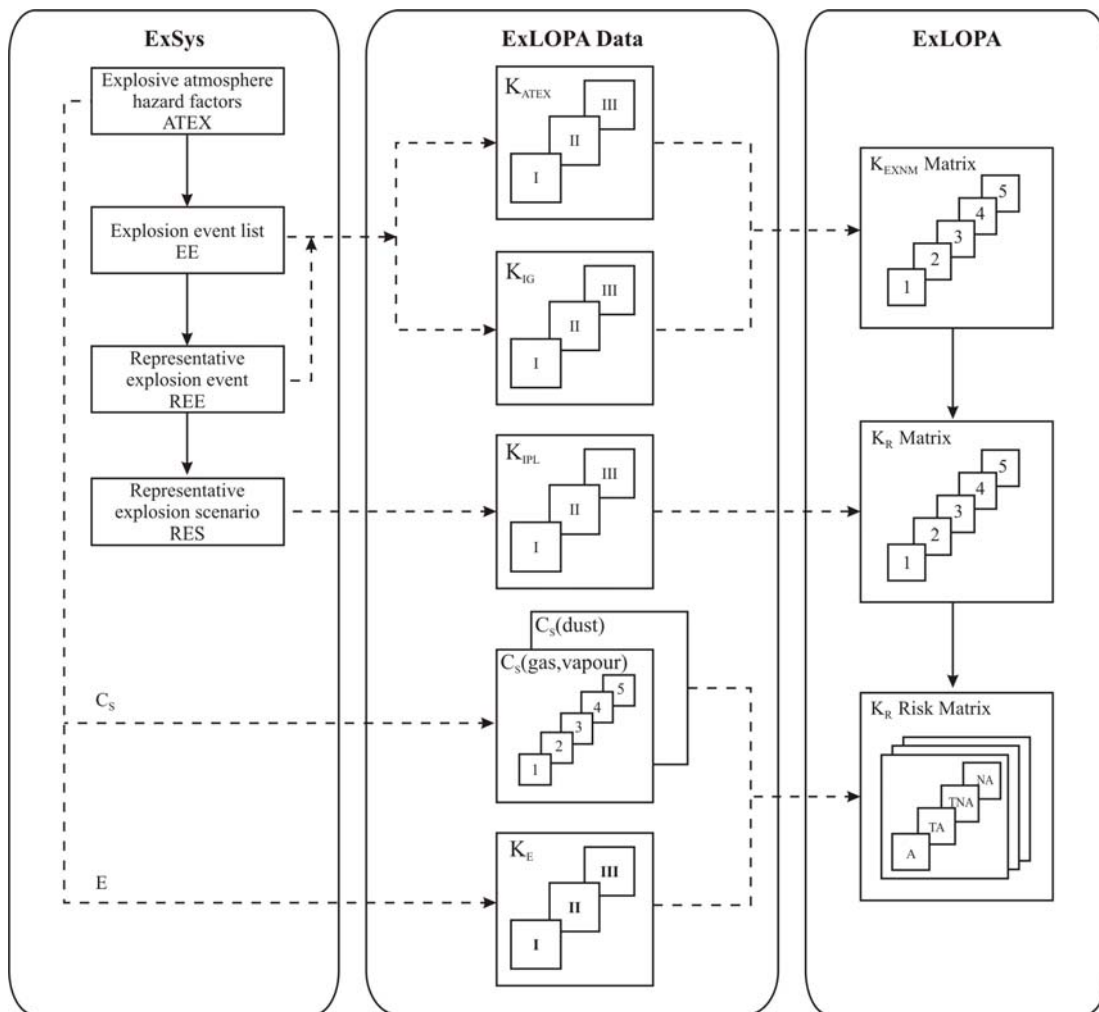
ExSys

Explosive atmosphere hazard factors ATEX

Explosion event list EE

Representative explosion event REE

Representative explosion scenario RES

$C_S$

E

ExLOPA Data

$K_{ATEX}$
III
II
I

$K_{IG}$
III
II
I

$K_{IPL}$
III
II
I

$C_S$(dust)
$C_S$(gas,vapour)
5
4
3
2
1

$K_E$
III
II
I

ExLOPA

$K_{EXNM}$ Matrix
5
4
3
2
1

$K_R$ Matrix
5
4
3
2
1

$K_R$ Risk Matrix
NA
TNA
TA
A